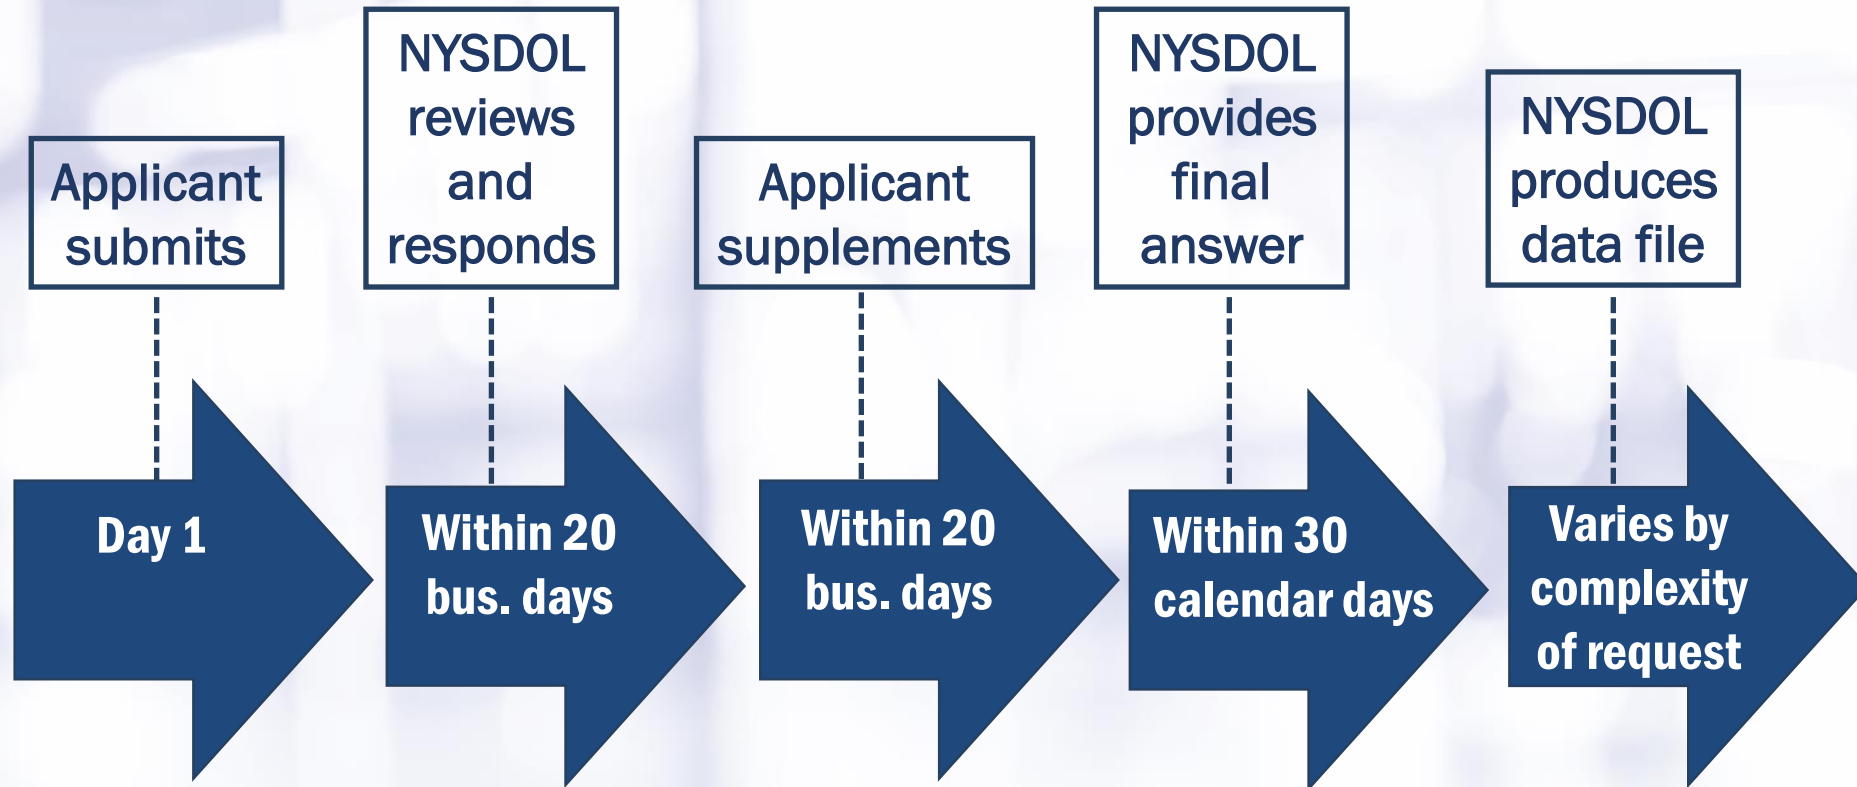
Applicant submits

Day 1

NYSDOL reviews and responds

Within 20 bus. days

Applicant supplements

Within 20 bus. days

NYSDOL provides final answer

Within 30 calendar days

NYSDOL produces data file

Varies by complexity of request